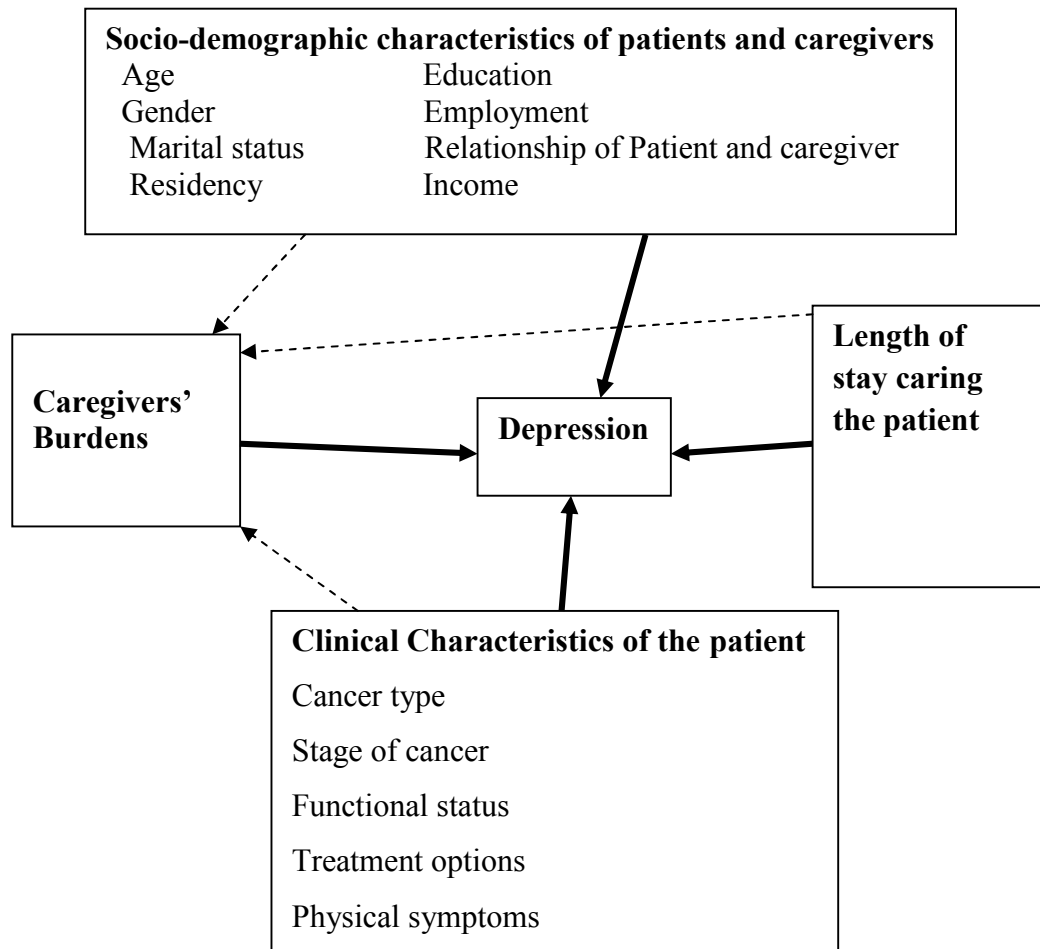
Socio-demographic characteristics of patients and caregivers

Age
Gender
Marital status
Residency

Education
Employment
Relationship of Patient and caregiver
Income

Caregivers' Burdens

Depression

Length of stay caring the patient

Clinical Characteristics of the patient

Cancer type

Stage of cancer

Functional status

Treatment options

Physical symptoms